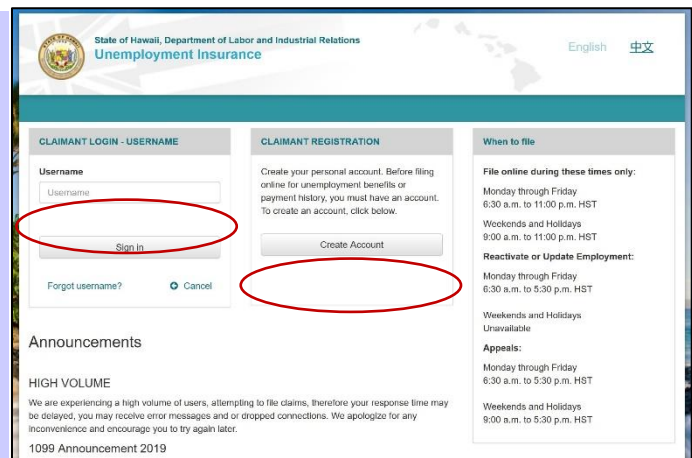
State of Hawaii, Department of Labor and Industrial Relations
Unemployment Insurance

English 中文

CLAIMANT LOGIN - USERNAME

Username

Username

Sign In

Forgot username?

Cancel

CLAIMANT REGISTRATION

Create your personal account. Before filing online for unemployment benefits or payment history, you must have an account. To create an account, click below.

Create Account

When to file

File online during these times only:

Monday through Friday
6:30 a.m. to 11:00 p.m. HST

Weekends and Holidays
9:00 a.m. to 11:00 p.m. HST

Reactivate or Update Employment:

Monday through Friday
6:30 a.m. to 5:30 p.m. HST

Weekends and Holidays
Unavailable

Appeals:

Monday through Friday
6:30 a.m. to 5:30 p.m. HST

Weekends and Holidays
9:00 a.m. to 5:30 p.m. HST

Announcements

HIGH VOLUME

We are experiencing a high volume of users, attempting to file claims, therefore your response time may be delayed, you may receive error messages and or dropped connections. We apologize for any inconvenience and encourage you to try again later.

1099 Announcement 2019